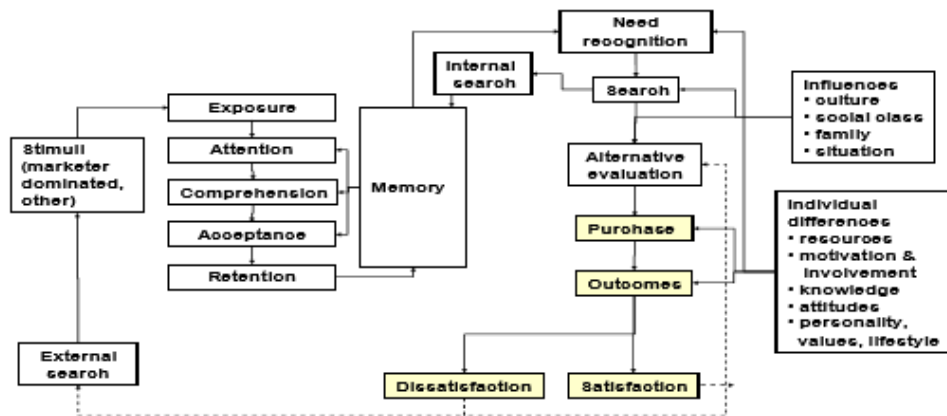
Need recognition

Internal search

Search

Influences
• culture
• social class
• family
• situation

Exposure

Attention

Comprehension

Acceptance

Retention

Stimuli (marketer dominated, other)

Memory

Alternative evaluation

Purchase

Outcomes

Individual differences
• resources
• motivation & involvement
• knowledge
• attitudes
• personality, values, lifestyle

External search

Dissatisfaction

Satisfaction